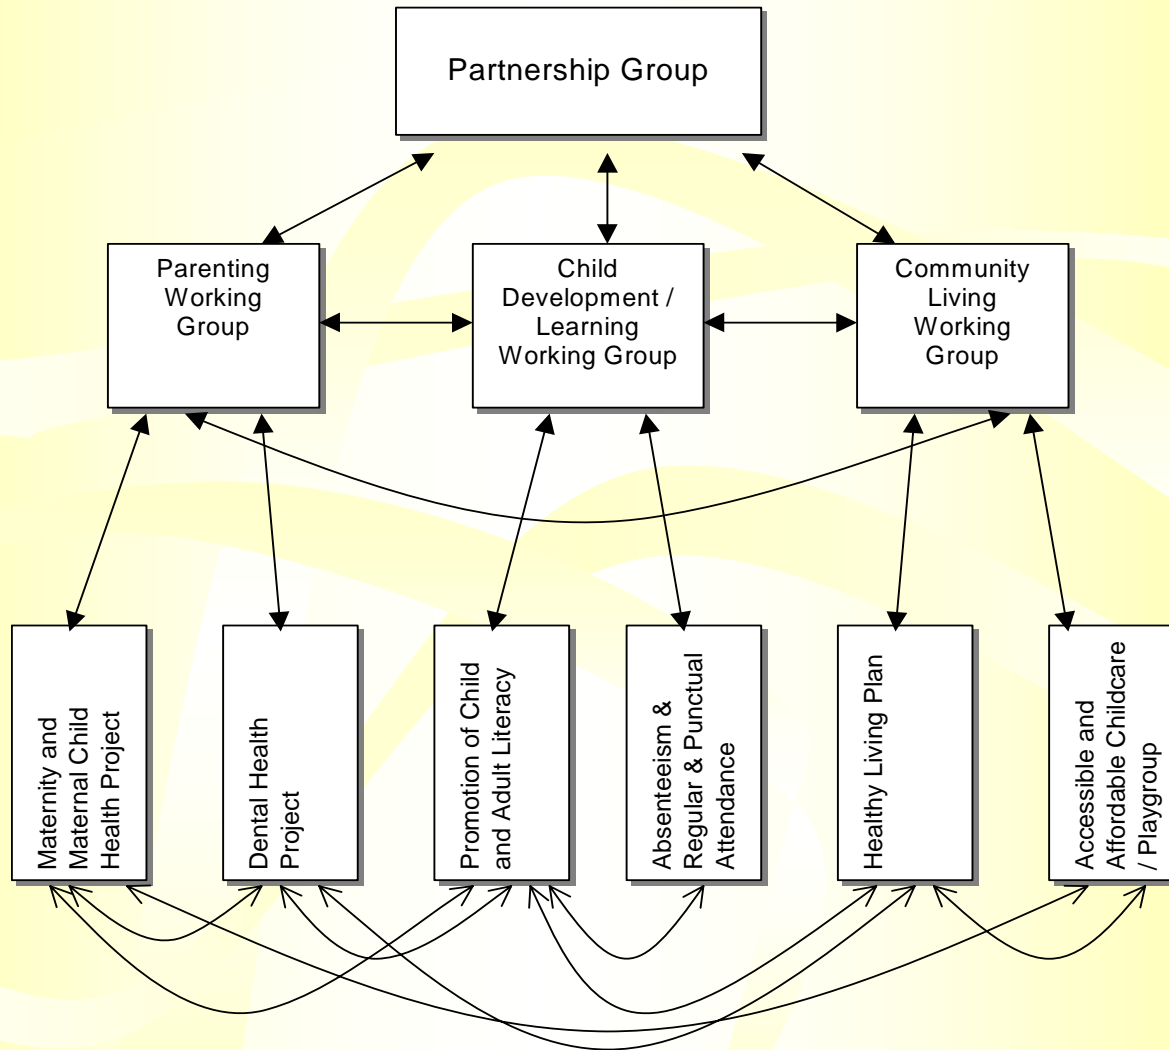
Partnership Group

Parenting Working Group

Child Development / Learning Working Group

Community Living Working Group

Maternity and Maternal Child Health Project

Dental Health Project

Promotion of Child and Adult Literacy

Absenteeism & Regular & Punctual Attendance

Healthy Living Plan

Accessible and Affordable Childcare / Playgroup